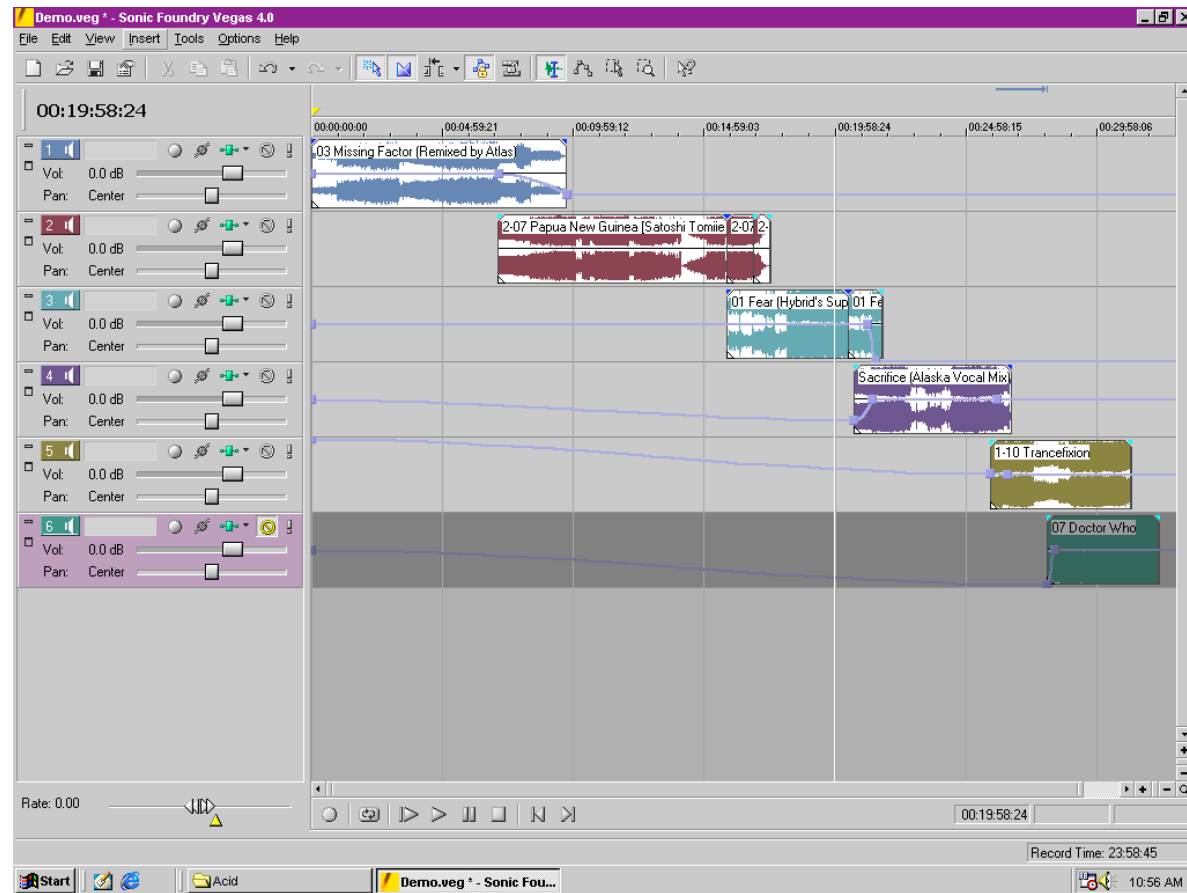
Demo.veg * - Sonic Foundry Vegas 4.0

File Edit View Insert Tools Options Help

00:19:58:24

00:00:00:00 00:04:59:21 00:09:59:12 00:14:59:03 00:19:58:24 00:24:58:15 00:29:58:06

1 Vol: 0.0 dB Pan: Center

2 Vol: 0.0 dB Pan: Center

3 Vol: 0.0 dB Pan: Center

4 Vol: 0.0 dB Pan: Center

5 Vol: 0.0 dB Pan: Center

6 Vol: 0.0 dB Pan: Center

03 Missing Factor (Remixed by Atlas)

2-07 Papua New Guinea [Satoshi Tomiie 2-07 2-

01 Fear (Hybrid's Sup 01 Fe

Sacrifice (Alaska Vocal Mix)

1-10 Trancefixion

07 Doctor Who

Rate: 0.00

00:19:58:24

Record Time: 23:58:45

Start Acid Demo.veg * - Sonic Fou... 10:56 AM